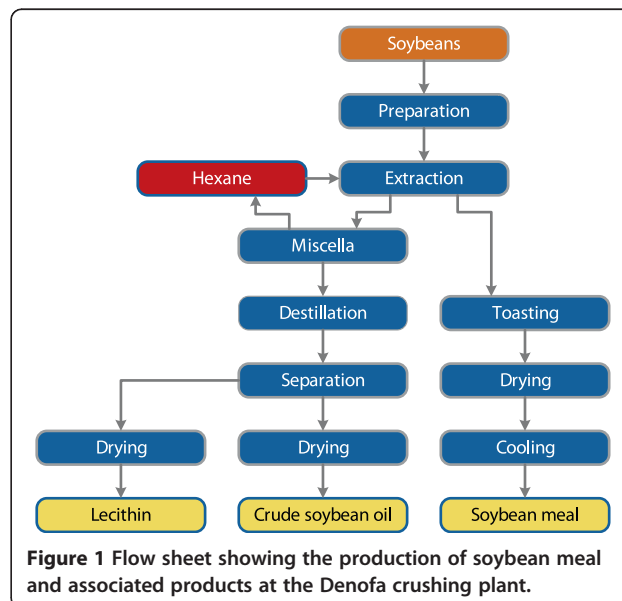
Soybeans

Preparation

Hexane

Extraction

Miscella

Destillation

Toasting

Separation

Drying

Drying

Drying

Cooling

Lecithin

Crude soybean oil

Soybean meal

**Figure 1** Flow sheet showing the production of soybean meal and associated products at the Denofa crushing plant.